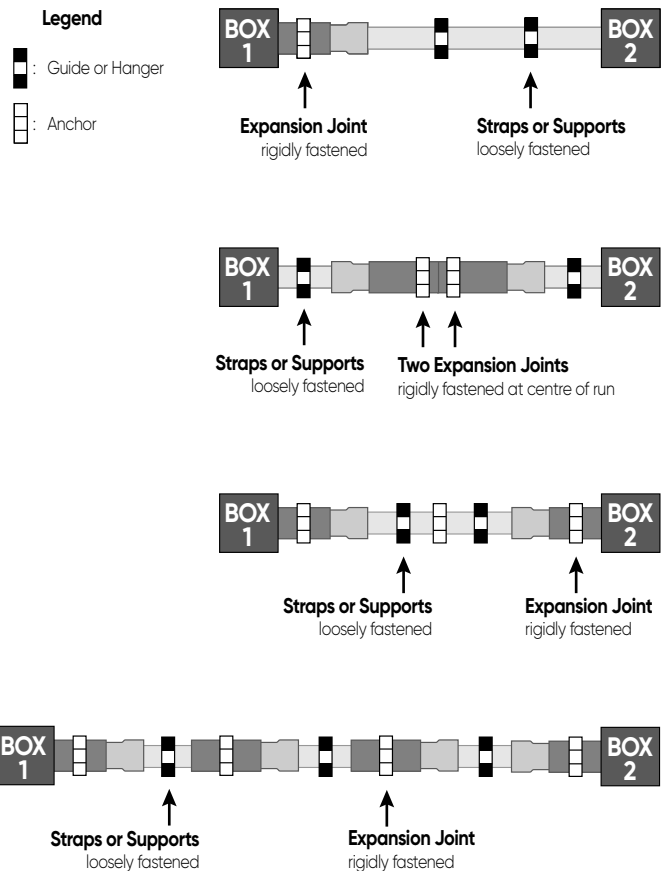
Legend

: Guide or Hanger

: Anchor

BOX 1

BOX 2

Expansion Joint
rigidly fastened

Straps or Supports
loosely fastened

BOX 1

BOX 2

Straps or Supports
loosely fastened

Two Expansion Joints
rigidly fastened at centre of run

BOX 1

BOX 2

Straps or Supports
loosely fastened

Expansion Joint
rigidly fastened

BOX 1

BOX 2

Straps or Supports
loosely fastened

Expansion Joint
rigidly fastened